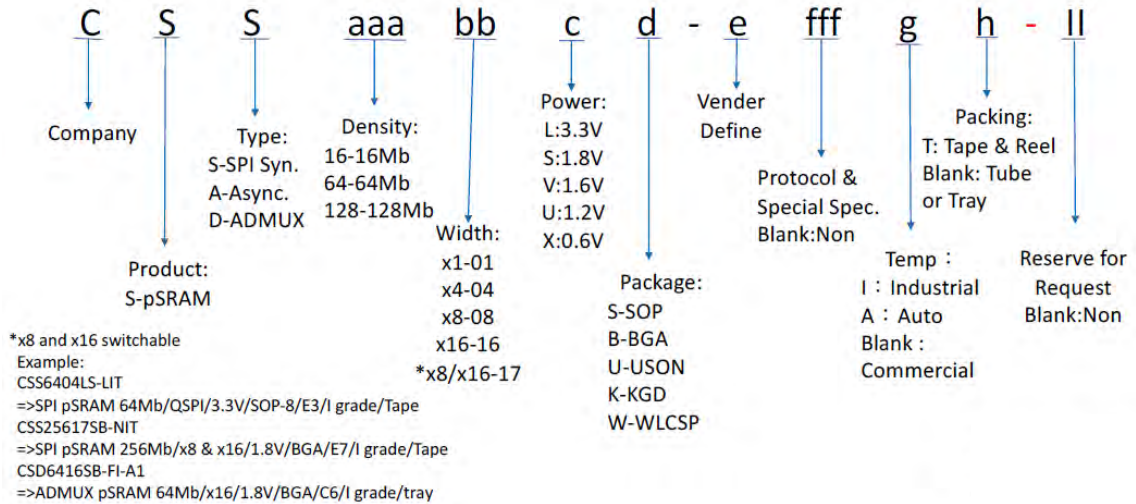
C S S aaa bb c d - e fff g h - ll

Company

Product:
S-pSRAM

Type:
S-SPI Syn.
A-Async.
D-ADMUX

Density:
16-16Mb
64-64Mb
128-128Mb

Width:
x1-01
x4-04
x8-08
x16-16
*x8/x16-17

Power:
L:3.3V
S:1.8V
V:1.6V
U:1.2V
X:0.6V

Package:
S-SOP
B-BGA
U-USON
K-KGD
W-WLCSP

Vender
Define

Protocol &
Special Spec.
Blank:Non

Temp：
I：Industrial
A：Auto
Blank：
Commercial

Packing:
T: Tape & Reel
Blank: Tube
or Tray

Reserve for
Request
Blank:Non

*x8 and x16 switchable
Example:
CSS6404LS-LIT
=>SPI pSRAM 64Mb/QSPI/3.3V/SOP-8/E3/I grade/Tape
CSS25617SB-NIT
=>SPI pSRAM 256Mb/x8 & x16/1.8V/BGA/E7/I grade/Tape
CSD6416SB-FI-A1
=>ADMUX pSRAM 64Mb/x16/1.8V/BGA/C6/I grade/tray